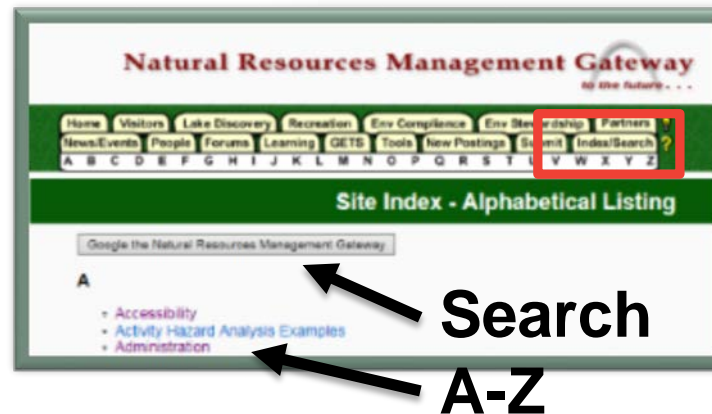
Natural Resources Management Gateway

to the future . . .

Home Visitors Lake Discovery Recreation Env Compliance Env Stewardship Partners ?

News/Events People Forums Learning GETS Tools New Postings Submit Index/Search ?

A B C D E F G H I J K L M N O P Q R S T U V W X Y Z

Site Index - Alphabetical Listing

Google the Natural Resources Management Gateway

A

- Accessibility
- Activity Hazard Analysis Examples
- Administration

Search

A-Z